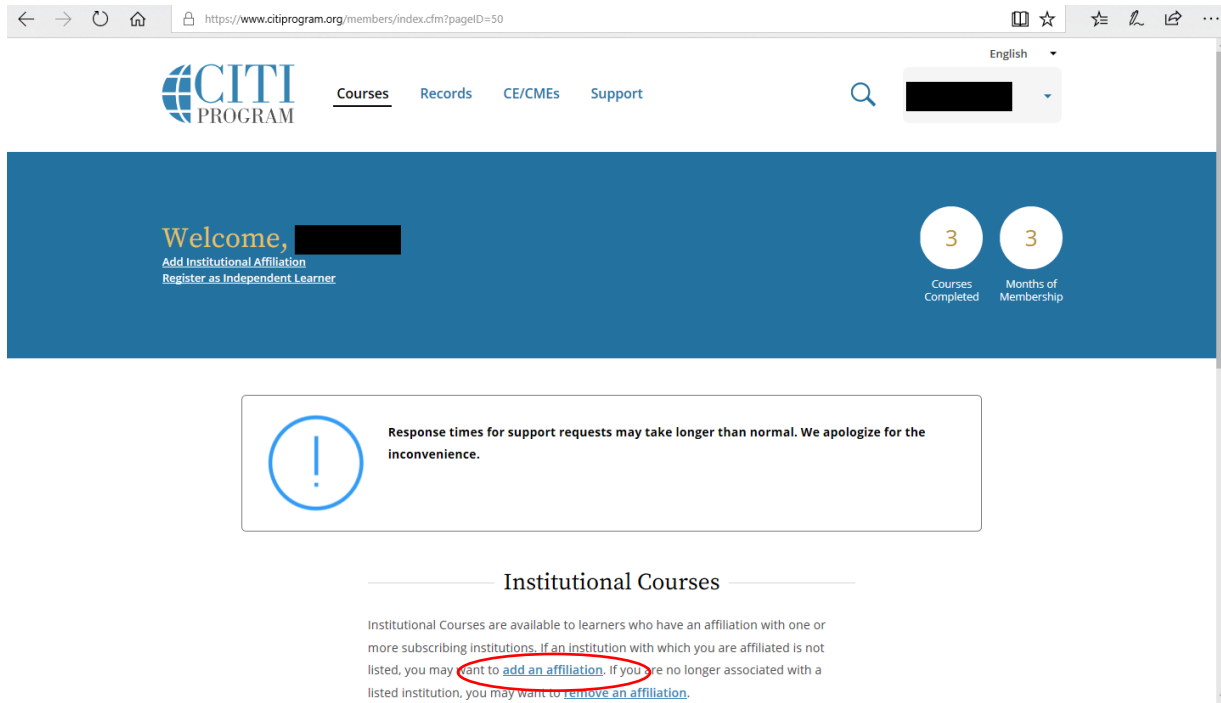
https://www.citiprogram.org/members/index.cfm?pageID=50

English

CITI PROGRAM

Courses Records CE/CMEs Support

Welcome,
Add Institutional Affiliation
Register as Independent Learner

3
Courses Completed

3
Months of Membership

Response times for support requests may take longer than normal. We apologize for the inconvenience.

Institutional Courses

Institutional Courses are available to learners who have an affiliation with one or more subscribing institutions. If an institution with which you are affiliated is not listed, you may want to add an affiliation. If you are no longer associated with a listed institution, you may want to remove an affiliation.